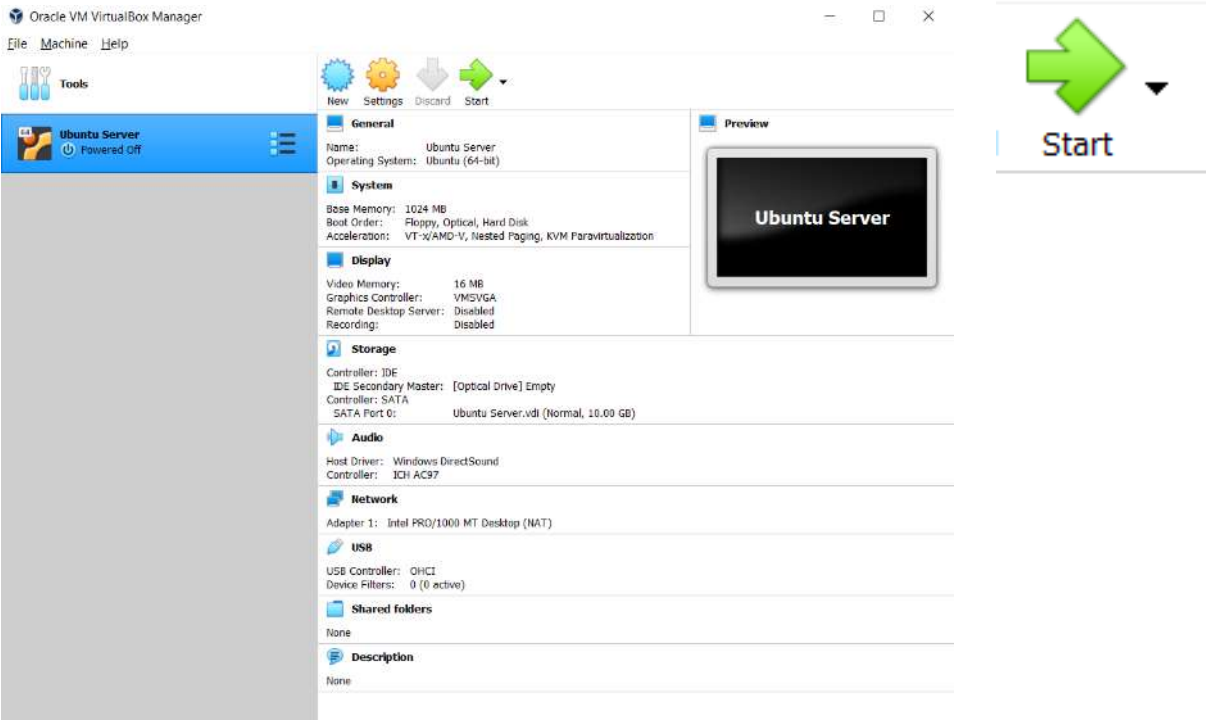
Oracle VM VirtualBox Manager

File Machine Help

Tools

Ubuntu Server
Powered Off

New Settings Discard Start

General

Name: Ubuntu Server
Operating System: Ubuntu (64-bit)

System

Base Memory: 1024 MB
Boot Order: Floppy, Optical, Hard Disk
Acceleration: VT-x/AMD-V, Nested Paging, KVM Paravirtualization

Display

Video Memory: 16 MB
Graphics Controller: VMSVGA
Remote Desktop Server: Disabled
Recording: Disabled

Storage

Controller: IDE
IDE Secondary Master: [Optical Drive] Empty
Controller: SATA
SATA Port 0: Ubuntu Server.vdi (Normal, 10.00 GB)

Audio

Host Driver: Windows DirectSound
Controller: ICH AC97

Network

Adapter 1: Intel PRO/1000 MT Desktop (NAT)

USB

USB Controller: OHCI
Device Filters: 0 (0 active)

Shared folders

None

Description

None

Preview

Ubuntu Server

Start